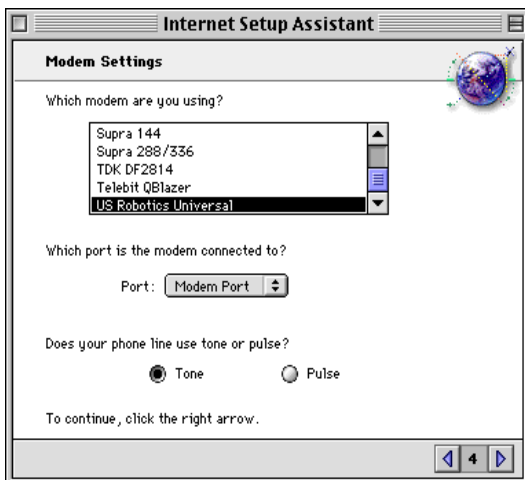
Internet Setup Assistant

Modem Settings

Which modem are you using?

Supra 144
Supra 288/336
TDK DF2814
Telebit QBlazer
US Robotics Universal

Which port is the modem connected to?

Port: Modem Port

Does your phone line use tone or pulse?

Tone
Pulse

To continue, click the right arrow.

4